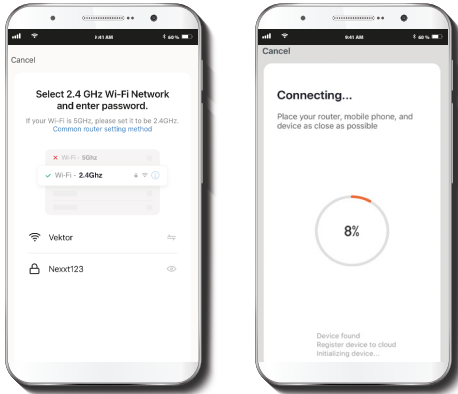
9:41 AM
60%
Cancel
Select 2.4 GHz Wi-Fi Network and enter password.
If your Wi-Fi is 5GHz, please set it to be 2.4GHz.
Common router setting method
Wi-Fi - 5Ghz
Wi-Fi - 2.4Ghz
Vektor
Nexxt123

9:41 AM
60%
Cancel
Connecting...
Place your router, mobile phone, and device as close as possible
8%
Device found
Register device to cloud
Initializing device...